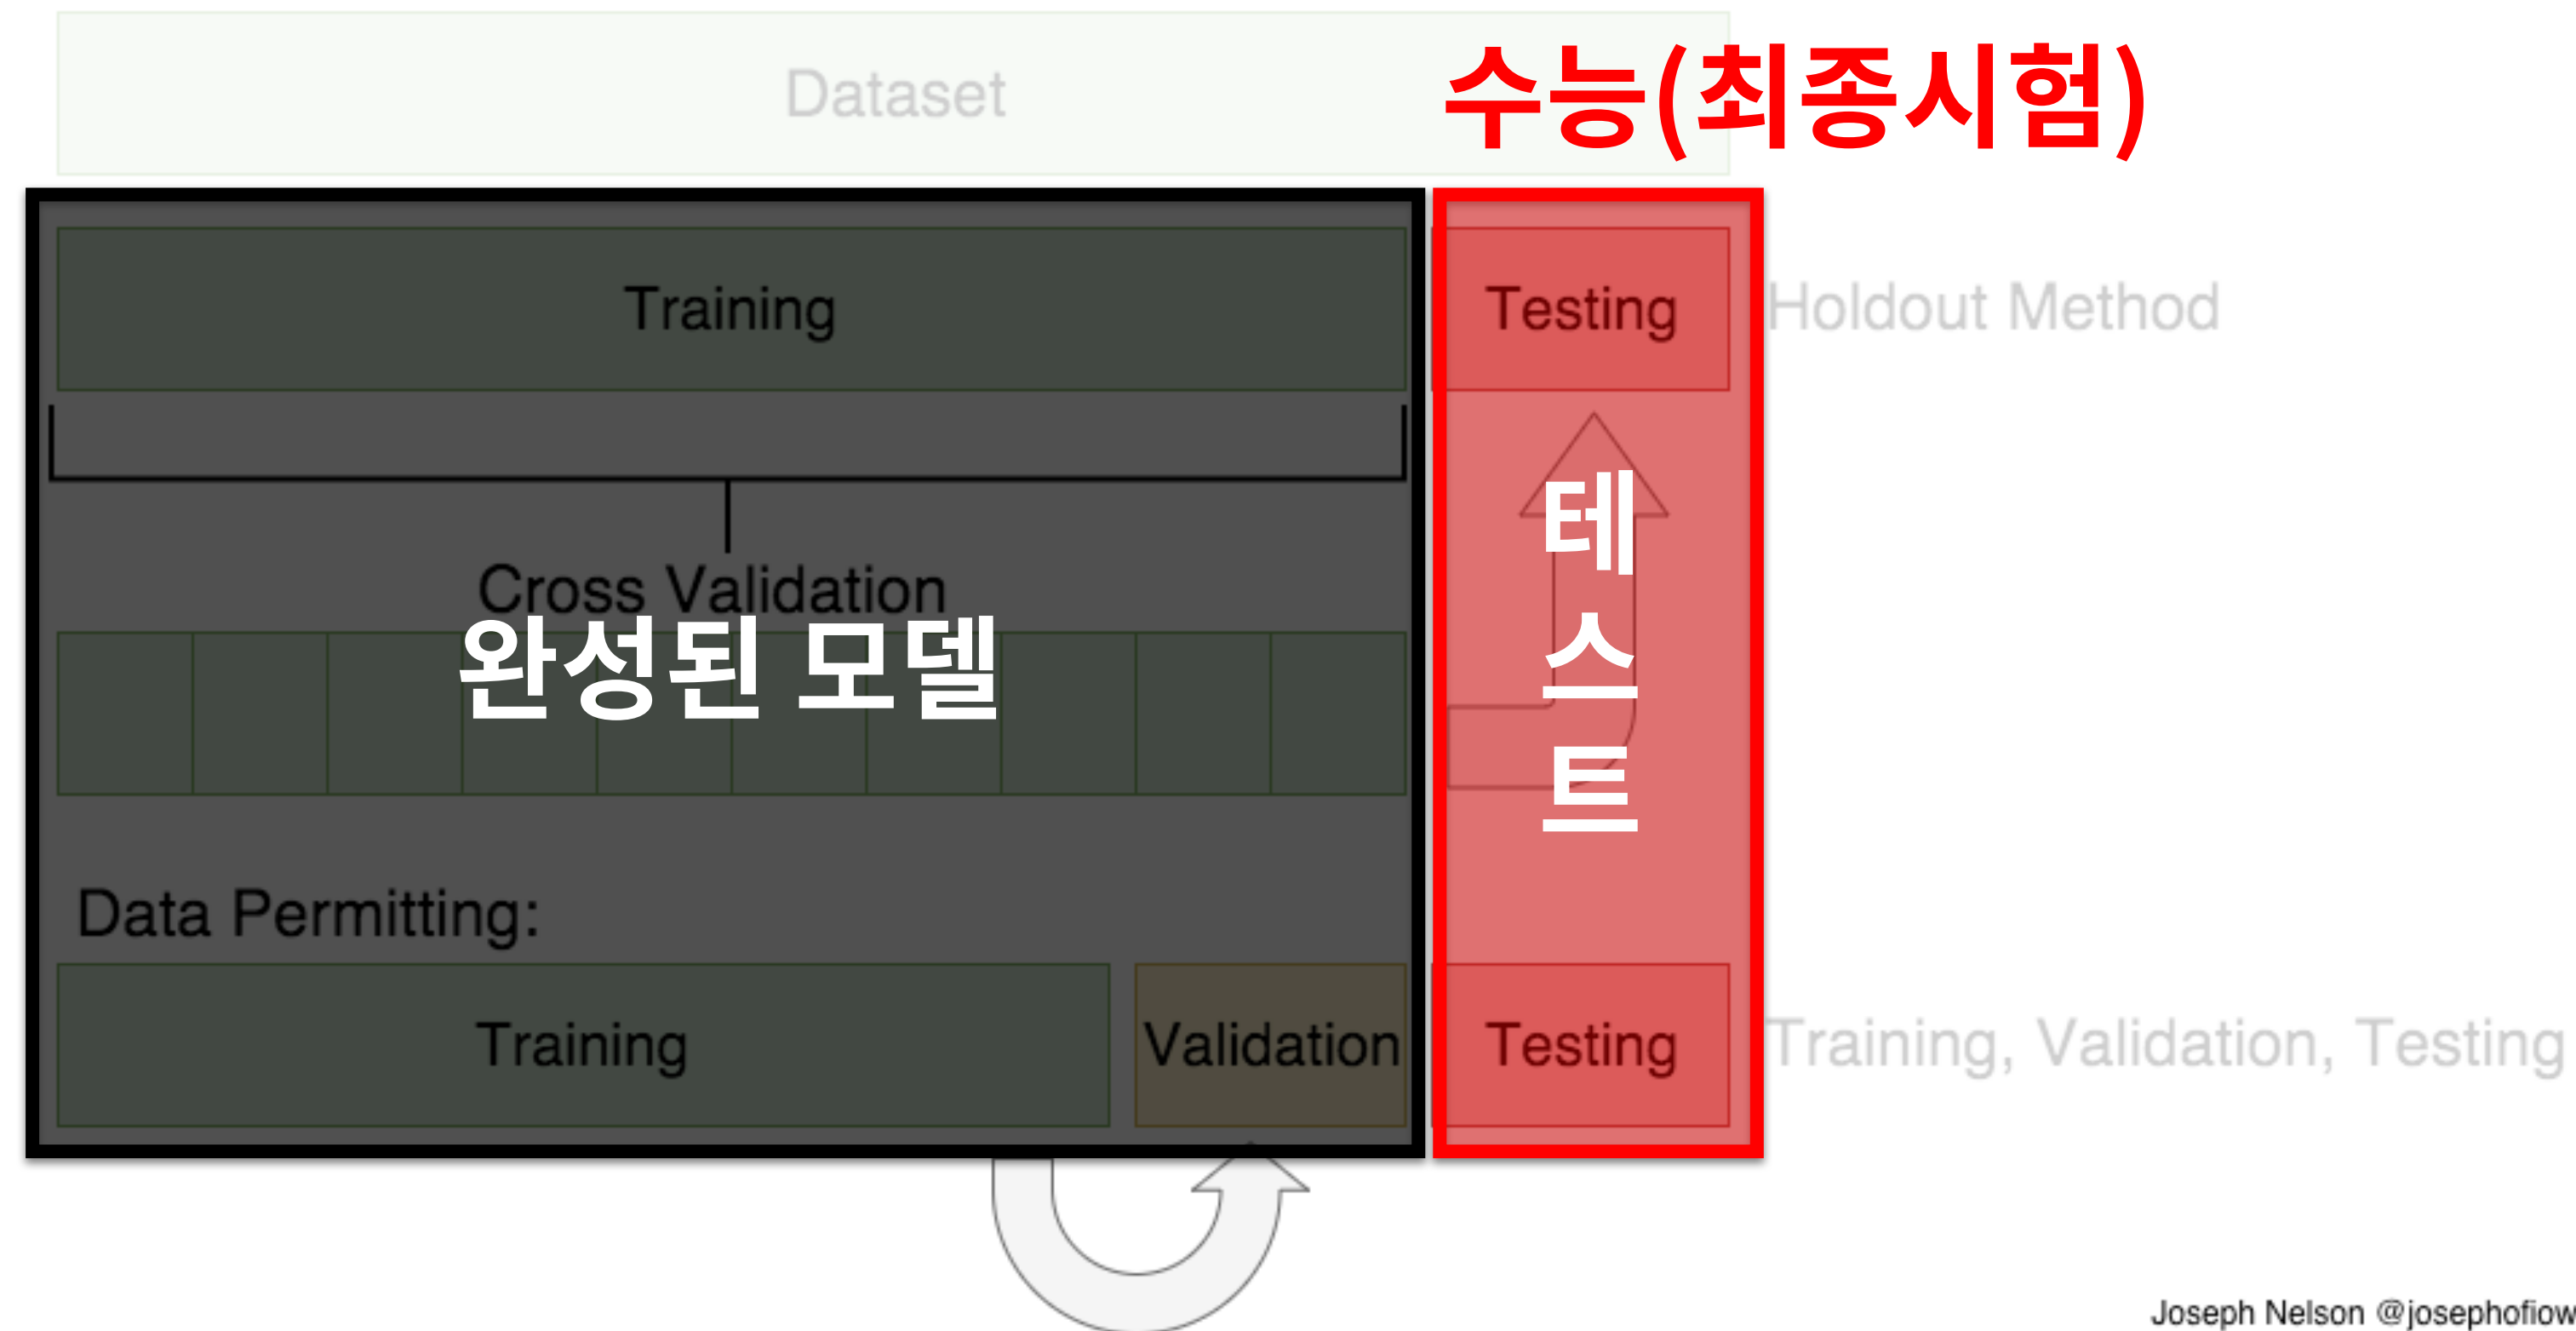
Dataset

수능(최종시험)

Training

Testing

Holdout Method

테스트

Cross Validation

완성된 모델

Data Permitting:

Training

Validation

Testing

Training, Validation, Testing

Joseph Nelson @josephofiow